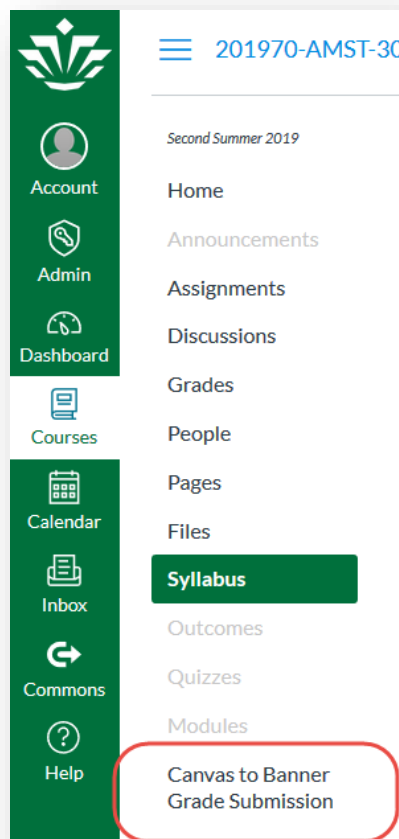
Account
Admin
Dashboard
Courses
Calendar
Inbox
Commons
Help

201970-AMST-30

Second Summer 2019

Home
Announcements
Assignments
Discussions
Grades
People
Pages
Files
Syllabus
Outcomes
Quizzes
Modules
Canvas to Banner Grade Submission